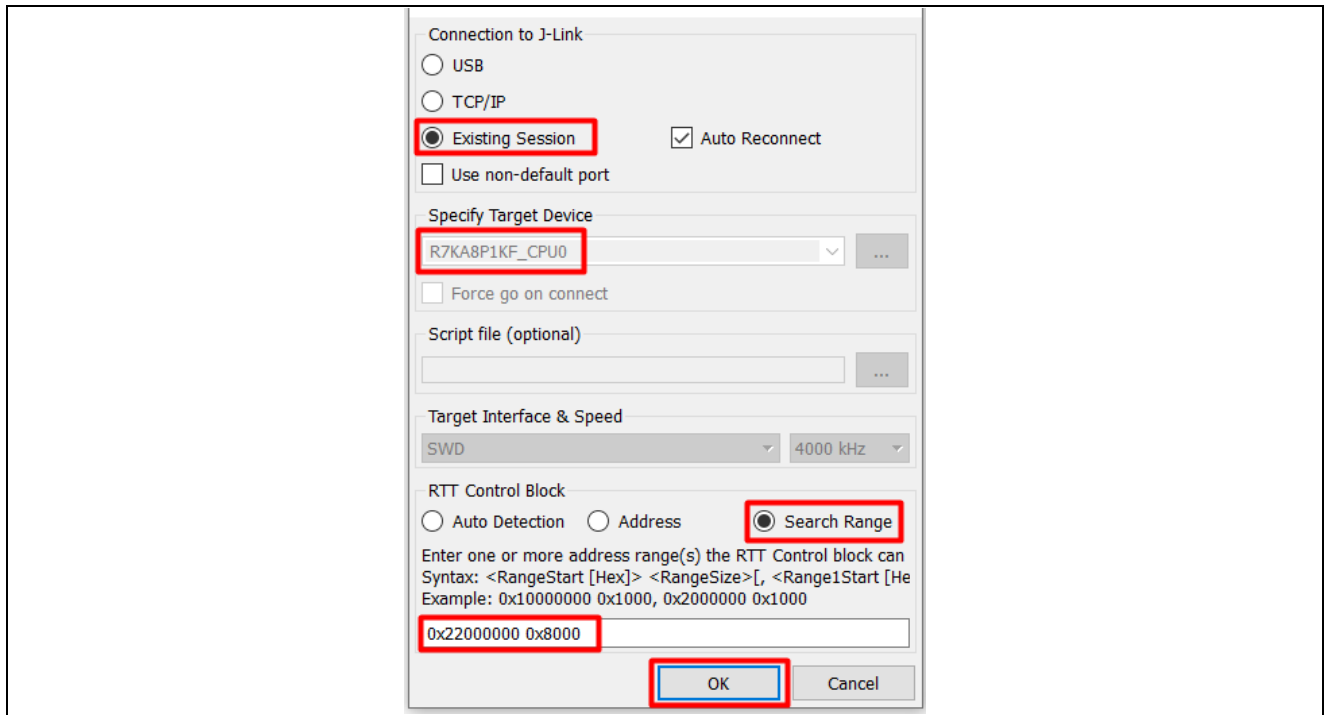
Connection to J-Link

USB

TCP/IP

Existing Session

Auto Reconnect

Use non-default port

Specify Target Device

R7KA8P1KF_CPU0

...

Force go on connect

Script file (optional)

...

Target Interface & Speed

SWD

4000 kHz

RTT Control Block

Auto Detection

Address

Search Range

Enter one or more address range(s) the RTT Control block can
Syntax: <RangeStart [Hex]> <RangeSize>[, <Range1Start [He
Example: 0x10000000 0x1000, 0x2000000 0x1000

0x22000000 0x8000

OK

Cancel